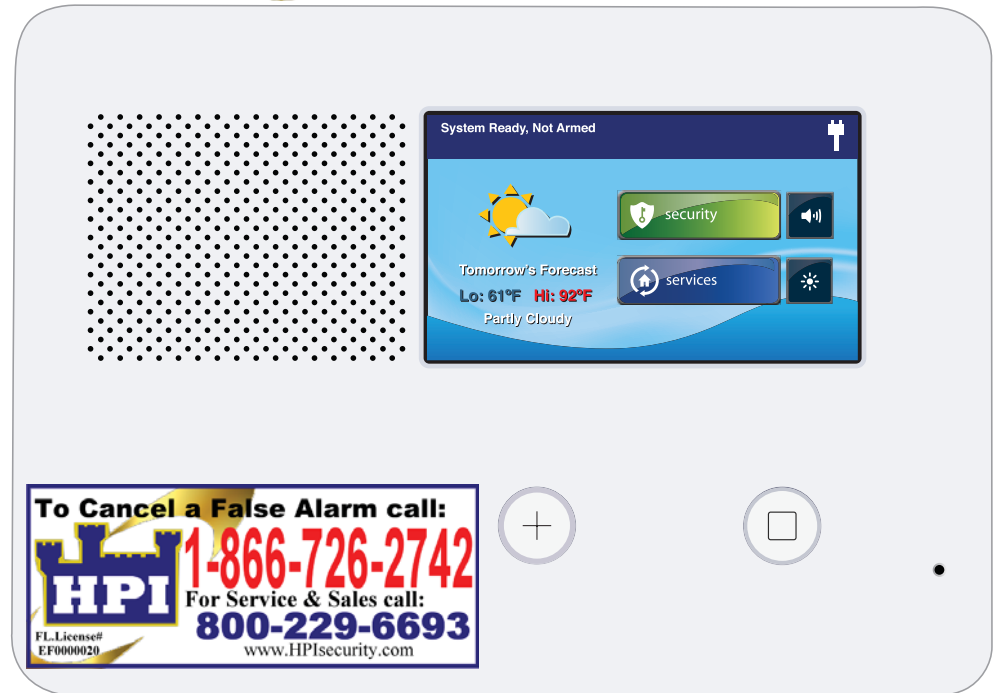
System Ready, Not Armed

Tomorrow's Forecast
Lo: 61°F Hi: 92°F
Partly Cloudy

security

services

To Cancel a False Alarm call:
HPI
1-866-726-2742
For Service & Sales call:
800-229-6693
FL.License#
EF0000020
www.HPIsecurity.com